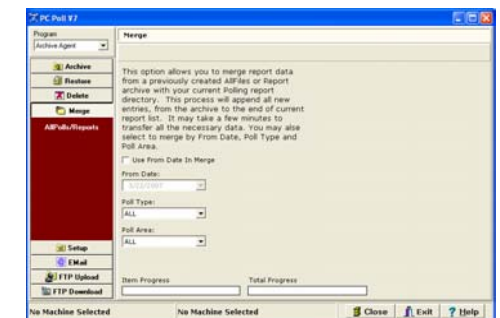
PC Poll V7

Program
Archive Agent

Archive
Restore
Delete
Merge
AllPolls/Reports

Merge

This option allows you to merge report data from a previously created AllFiles or Report archive with your current Polling report directory. This process will append all new entries, from the archive to the end of current report list. It may take a few minutes to transfer all the necessary data. You may alse select to merge by From Date, Poll Type and Poll Area.

Use From Date In Merge

From Date:
5/22/2007

Poll Type:
ALL

Poll Area:
ALL

Setup
EMail
FTP Upload
FTP Download

Item Progress
Total Progress

No Machine Selected
No Machine Selected
Close
Exit
Help